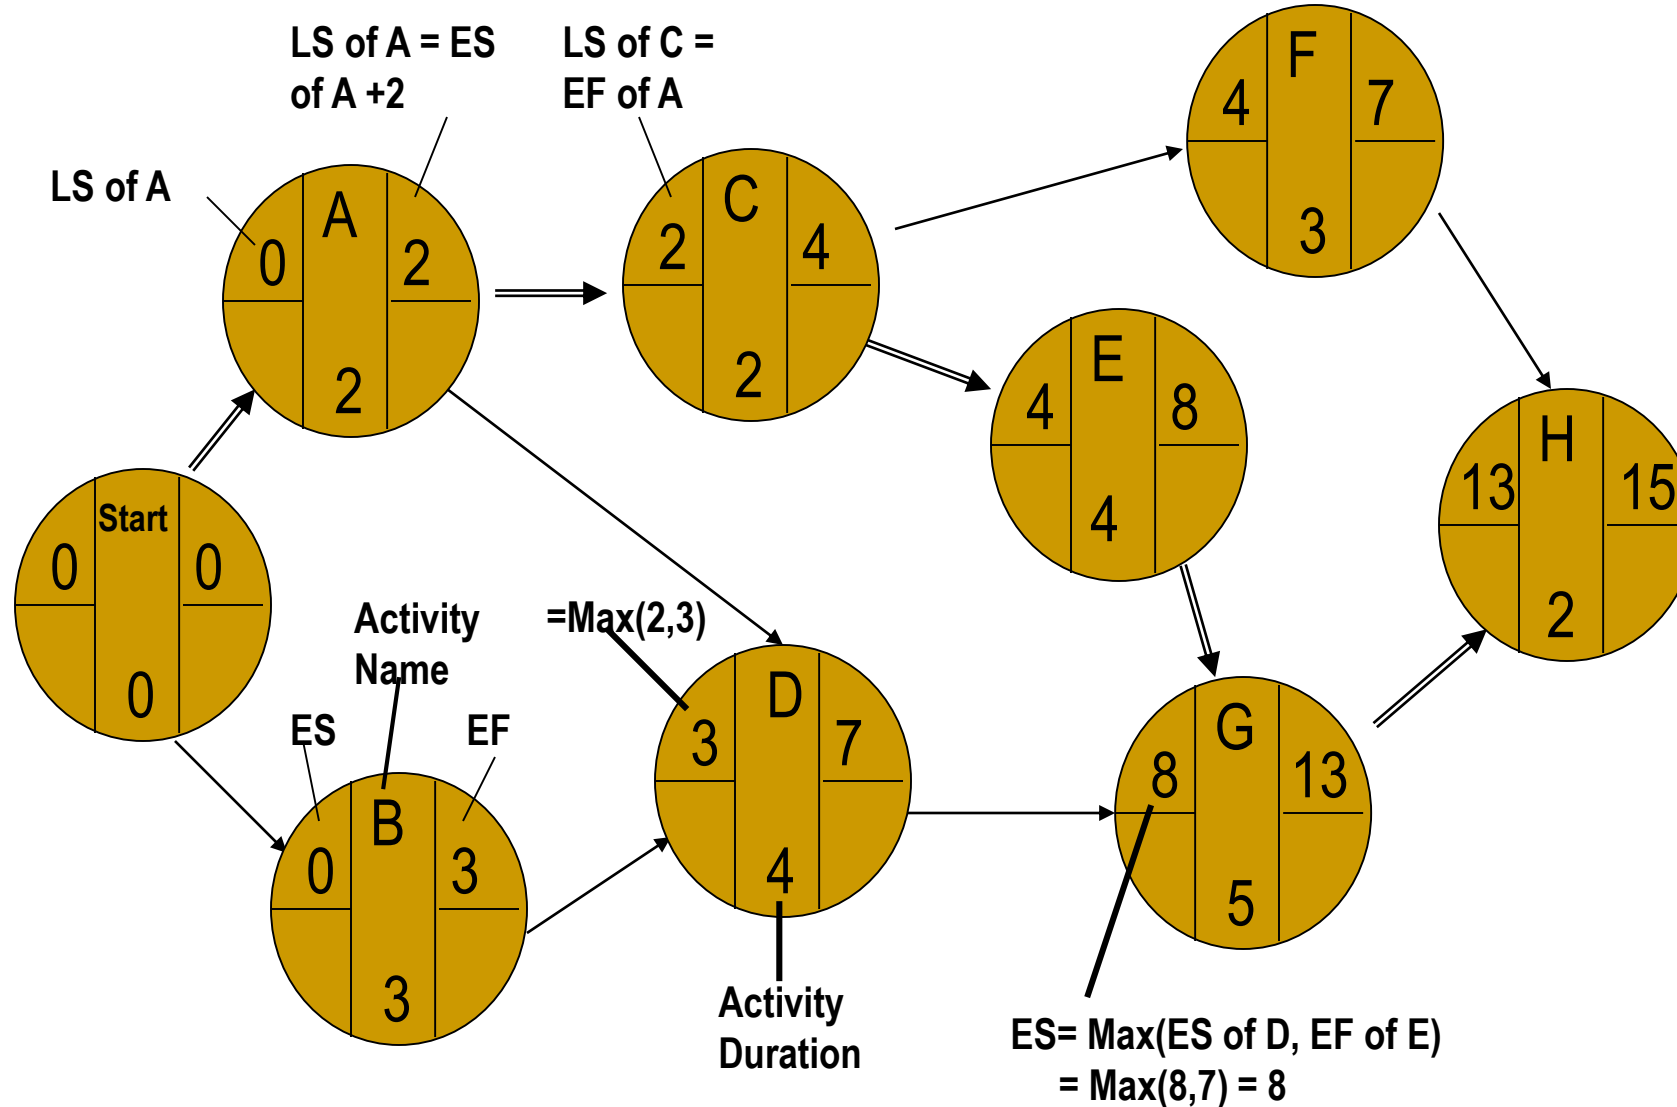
LS of A = ES of A +2

LS of C = EF of A

LS of A

A
0
2
2

C
2
4
2

F
4
7
3

E
4
8
4

H
13
15
2

Start
0
0
0

Activity Name

=Max(2,3)

D
3
7
4

G
8
13
5

ES

EF

B
0
3
3

Activity Duration

ES= Max(ES of D, EF of E)
= Max(8,7) = 8